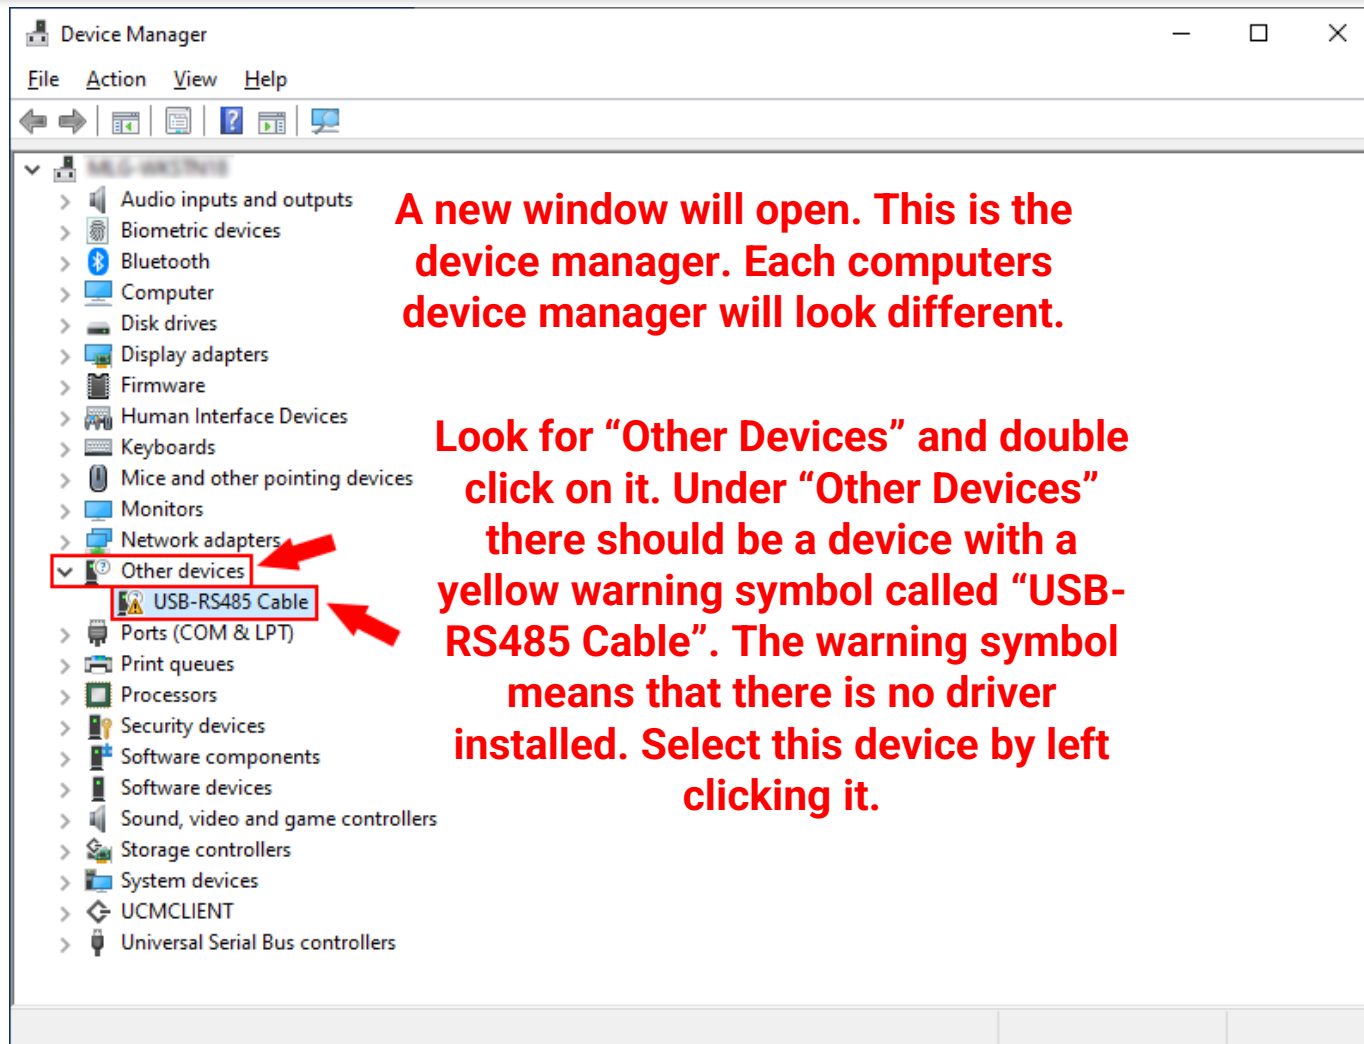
Device Manager

File Action View Help

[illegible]

Audio inputs and outputs
Biometric devices
Bluetooth
Computer
Disk drives
Display adapters
Firmware
Human Interface Devices
Keyboards
Mice and other pointing devices
Monitors
Network adapters
Other devices
USB-RS485 Cable
Ports (COM & LPT)
Print queues
Processors
Security devices
Software components
Software devices
Sound, video and game controllers
Storage controllers
System devices
UCMCLIENT
Universal Serial Bus controllers

A new window will open. This is the device manager. Each computers device manager will look different.

Look for “Other Devices” and double click on it. Under “Other Devices” there should be a device with a yellow warning symbol called “USB-RS485 Cable”. The warning symbol means that there is no driver installed. Select this device by left clicking it.